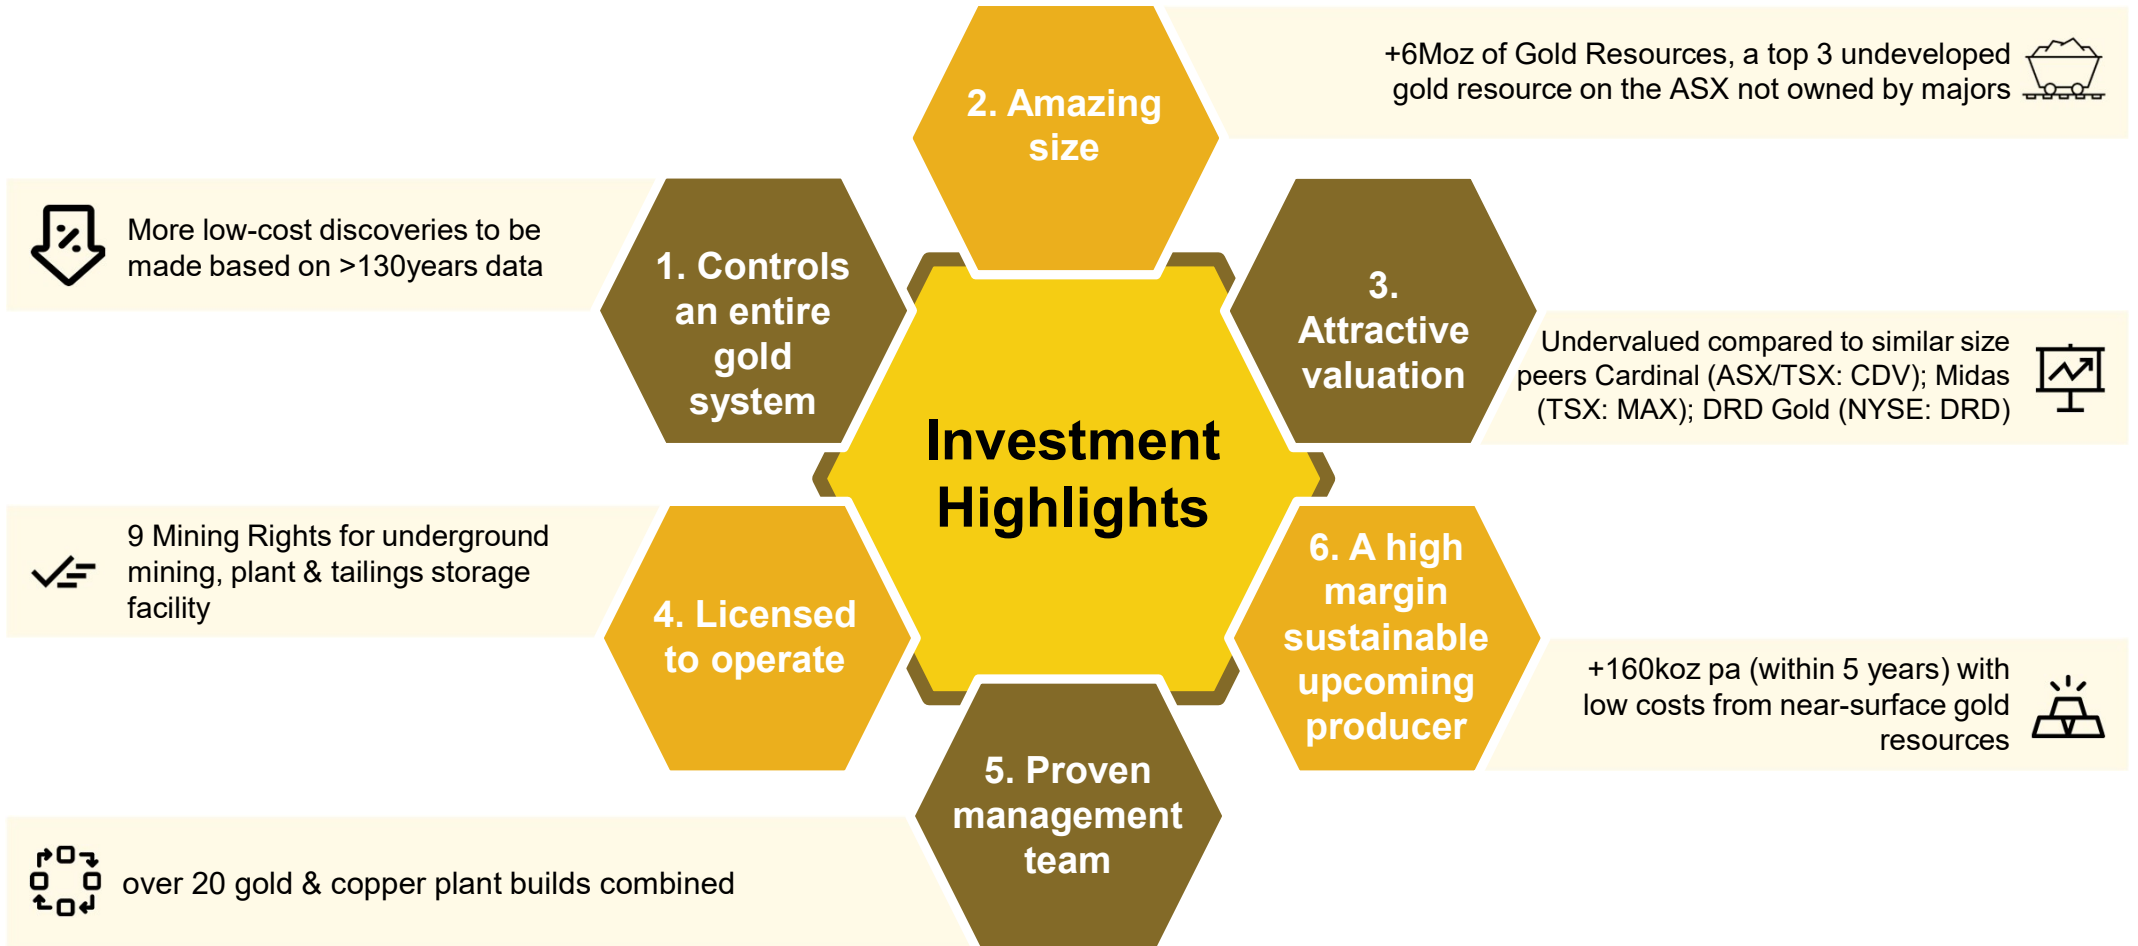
2. Amazing size

+6Moz of Gold Resources, a top 3 undeveloped gold resource on the ASX not owned by majors

More low-cost discoveries to be made based on >130years data

1. Controls an entire gold system

3. Attractive valuation

Undervalued compared to similar size peers Cardinal (ASX/TSX: CDV); Midas (TSX: MAX); DRD Gold (NYSE: DRD)

Investment Highlights

9 Mining Rights for underground mining, plant & tailings storage facility

4. Licensed to operate

6. A high margin sustainable upcoming producer

+160koz pa (within 5 years) with low costs from near-surface gold resources

5. Proven management team

over 20 gold & copper plant builds combined